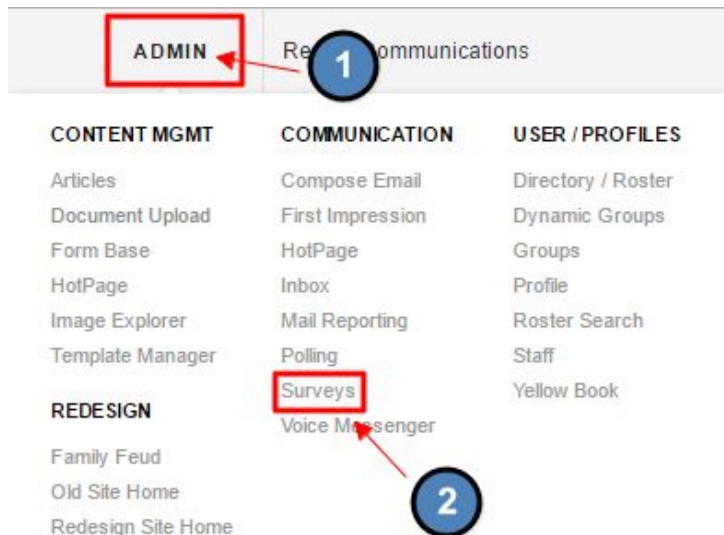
ADMIN

Re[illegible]ommunications

1

CONTENT MGMT

Articles

Document Upload

Form Base

HotPage

Image Explorer

Template Manager

REDESIGN

Family Feud

Old Site Home

Redesign Site Home

COMMUNICATION

Compose Email

First Impression

HotPage

Inbox

Mail Reporting

Polling

Surveys

Voice Me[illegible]senger

USER / PROFILES

Directory / Roster

Dynamic Groups

Groups

Profile

Roster Search

Staff

Yellow Book

2